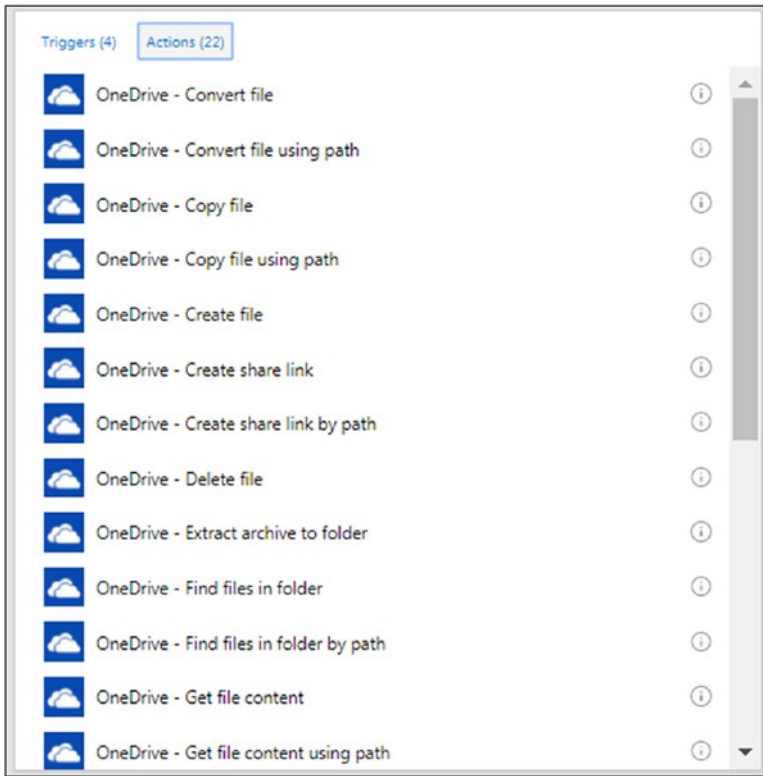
Triggers (4) Actions (22)

OneDrive - Convert file
OneDrive - Convert file using path
OneDrive - Copy file
OneDrive - Copy file using path
OneDrive - Create file
OneDrive - Create share link
OneDrive - Create share link by path
OneDrive - Delete file
OneDrive - Extract archive to folder
OneDrive - Find files in folder
OneDrive - Find files in folder by path
OneDrive - Get file content
OneDrive - Get file content using path